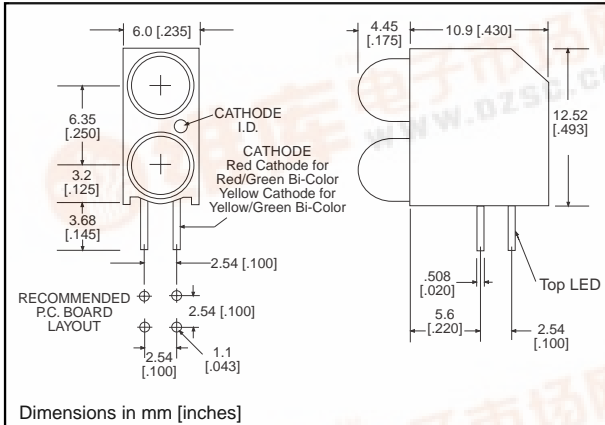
6.0 [.235]

6.35 [.250]

3.2 [.125]

3.68 [.145]

CATHODE I.D.

CATHODE
Red Cathode for Red/Green Bi-Color
Yellow Cathode for Yellow/Green Bi-Color

2.54 [.100]

RECOMMENDED P.C. BOARD LAYOUT

2.54 [.100]

2.54 [.100]

1.1 [.043]

4.45 [.175]

10.9 [.430]

12.52 [.493]

.508 [.020]

5.6 [.220]

Top LED

2.54 [.100]

www.DZSC.com

Dimensions in mm [inches]